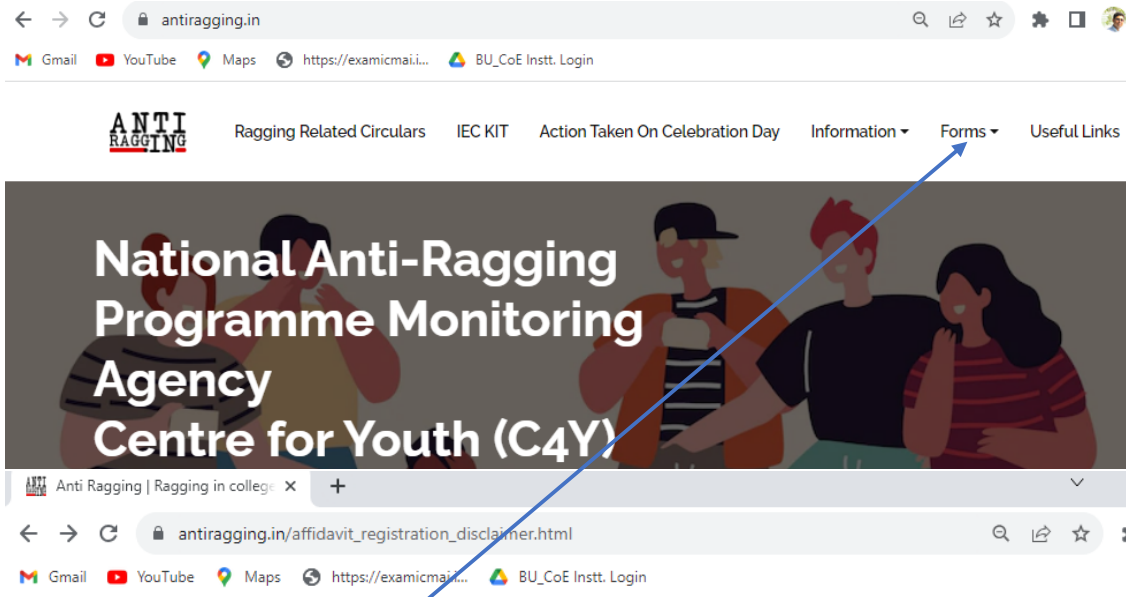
antiragging.in

Gmail YouTube Maps https://examicmai.i... BU_CoE Instt. Login

ANTI RAGGING

Ragging Related Circulars IEC KIT Action Taken On Celebration Day Information Forms Useful Links

National Anti-Ragging Programme Monitoring Agency
Centre for Youth (C4Y)

Anti Ragging | Ragging in college

antiragging.in/affidavit_registration_disclaimer.html

Gmail YouTube Maps https://examicmai.i... BU_CoE Instt. Login